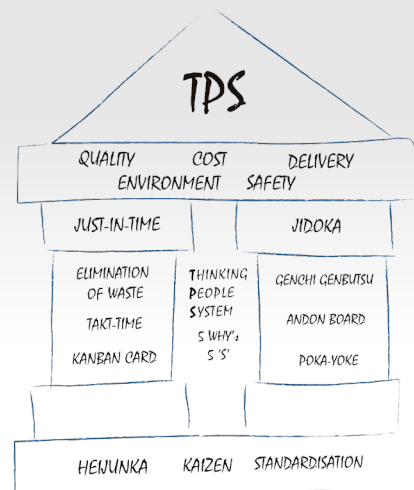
TPS

QUALITY COST DELIVERY
ENVIRONMENT SAFETY

JUST-IN-TIME

JIDOKA

ELIMINATION OF WASTE

TAKT-TIME

KANBAN CARD

THINKING
PEOPLE
SYSTEM

5 WHY's
5 'S'

GENCHI GENBUTSU

ANDON BOARD

POKA-YOKE

HEIJUNKA KAIZEN STANDARDISATION